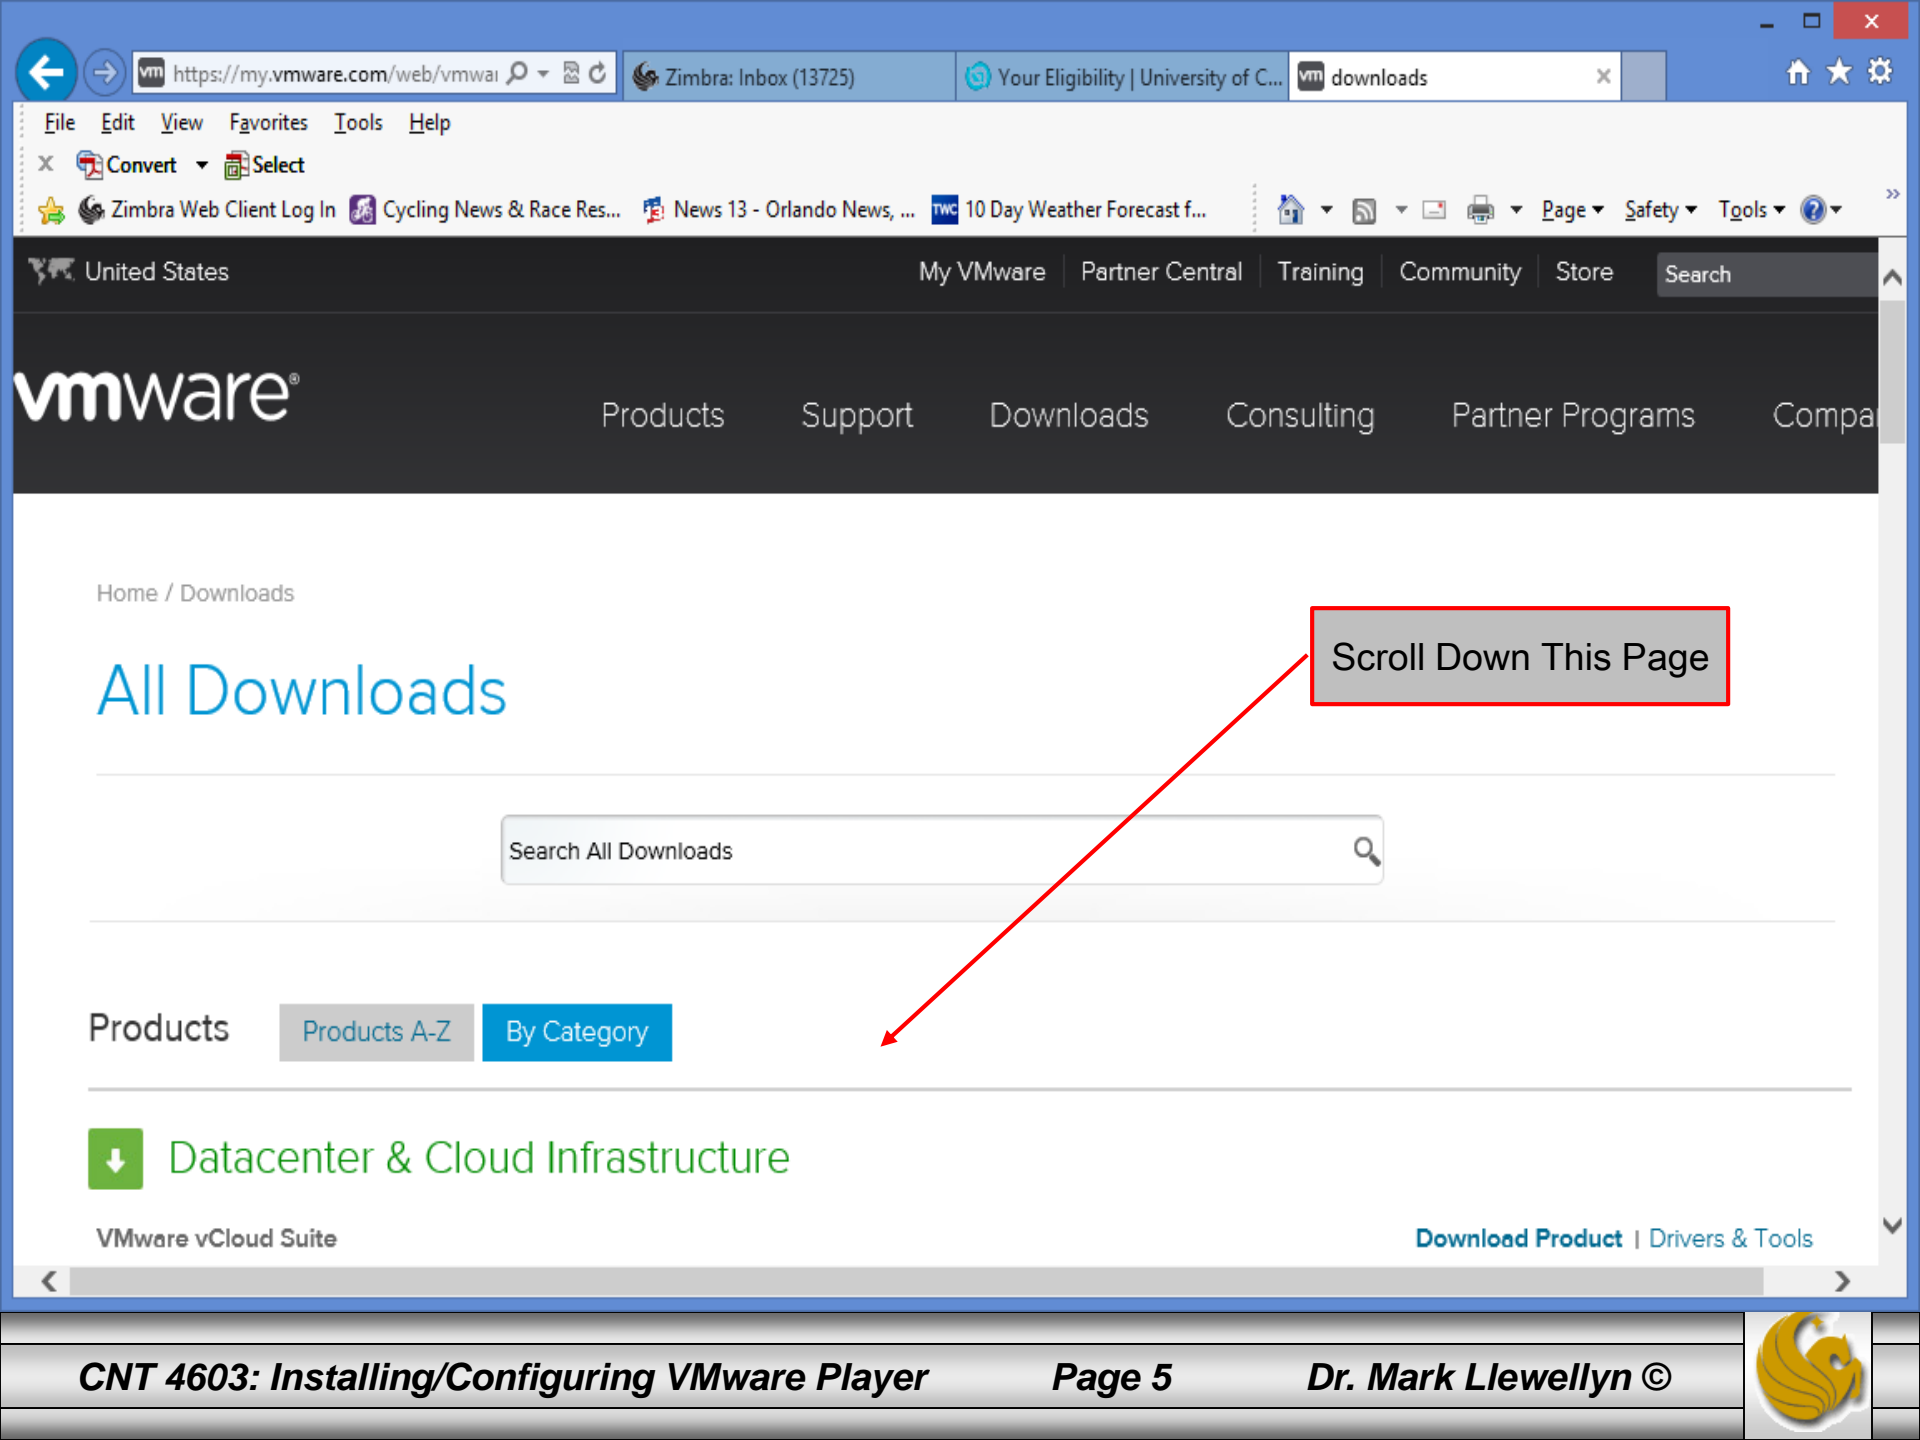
https://my.vmware.com/web/vmwai
Zimbra: Inbox (13725)
Your Eligibility | University of C...
downloads

File Edit View Favorites Tools Help

Convert Select

Zimbra Web Client Log In Cycling News & Race Res... News 13 - Orlando News, ... 10 Day Weather Forecast f...

Page Safety Tools

United States
My VMware Partner Central Training Community Store Search

vmware®
Products Support Downloads Consulting Partner Programs Compa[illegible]

Home / Downloads

All Downloads

Scroll Down This Page

Search All Downloads

Products
Products A-Z By Category

Datacenter & Cloud Infrastructure

VMware vCloud Suite
Download Product | Drivers & Tools

CNT 4603: Installing/Configuring VMware Player Page 5 Dr. Mark Llewellyn ©